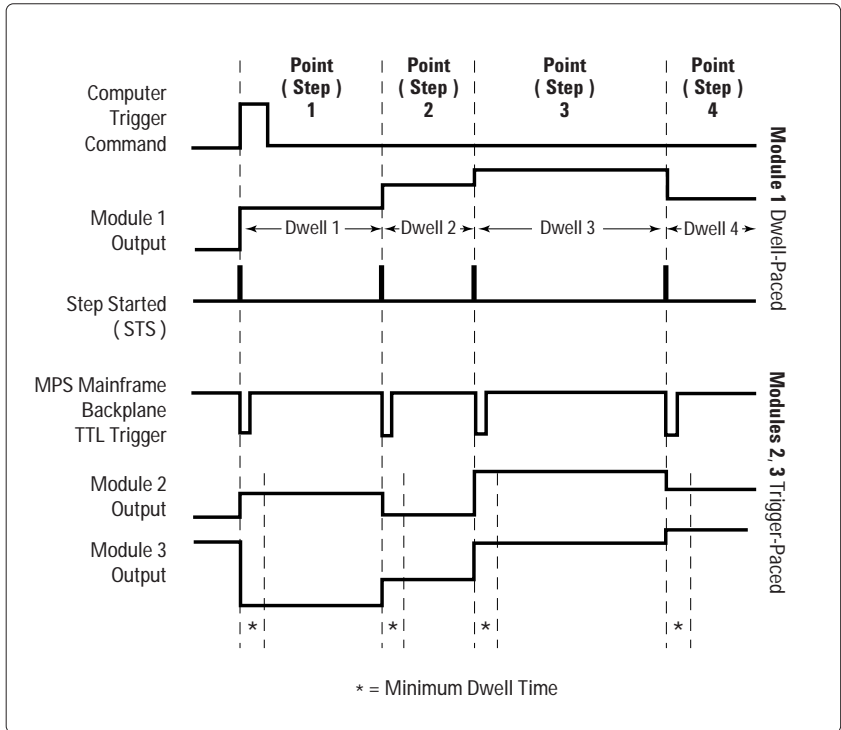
Point ( Step ) 1

Point ( Step ) 2

Point ( Step ) 3

Point ( Step ) 4

Computer Trigger Command

Module 1 Output

Dwell 1

Dwell 2

Dwell 3

Dwell 4

Step Started ( STS )

Module 1 Dwell-Paced

MPS Mainframe Backplane TTL Trigger

Module 2 Output

Module 3 Output

Modules 2, 3 Trigger-Paced

*

*

*

*

* = Minimum Dwell Time